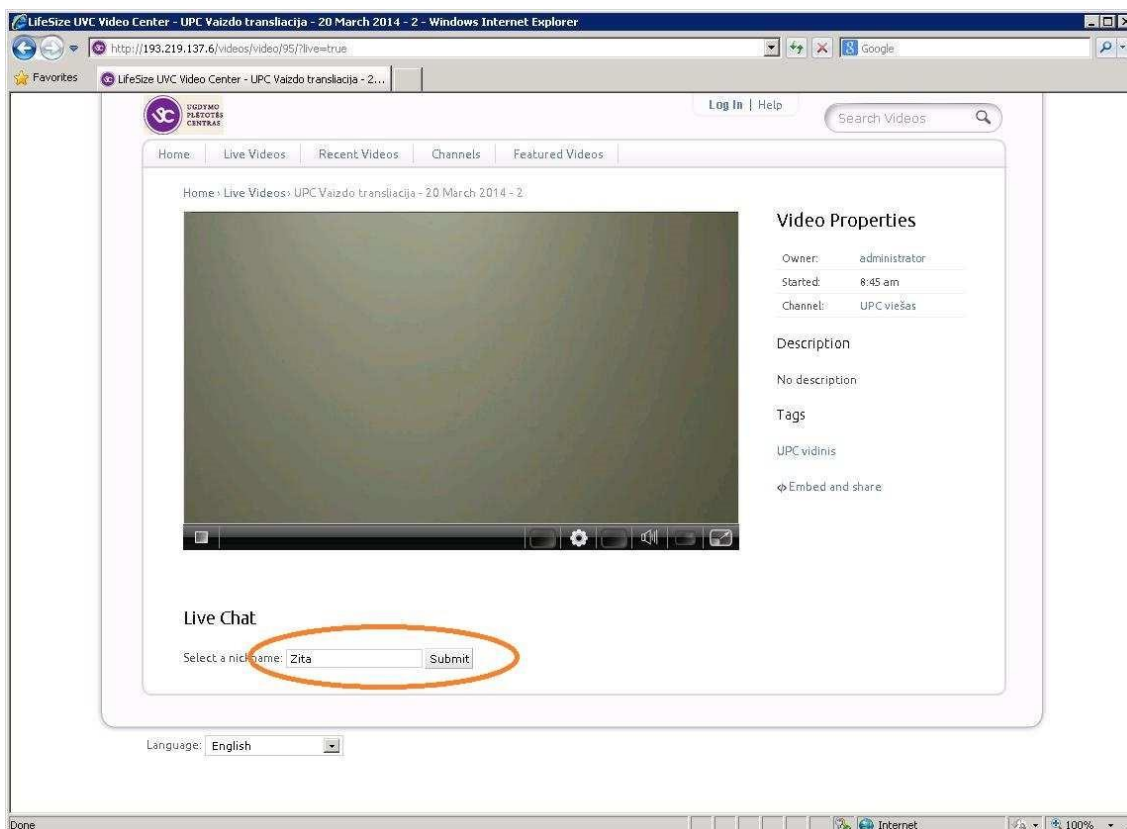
LifeSize UVC Video Center - UPC Vaizdo transliacija - 20 March 2014 - 2 - Windows Internet Explorer

http://193.219.137.6/videos/video/95/?live=true

Google

Favorites

LifeSize UVC Video Center - UPC Vaizdo transliacija - 2...

UGDYMO PLĖTOTĖS CENTRAS

Log In | Help

Search Videos

Home | Live Videos | Recent Videos | Channels | Featured Videos

Home › Live Videos › UPC Vaizdo transliacija - 20 March 2014 - 2

Video Properties

| Owner: | administrator |
|---|---|
| Started: | 8:45 am |
| Channel: | UPC viešas |

Description

No description

Tags

UPC vidinis

Embed and share

Live Chat

Select a nickname: Zita Submit

Language: English

Done

Internet

100%